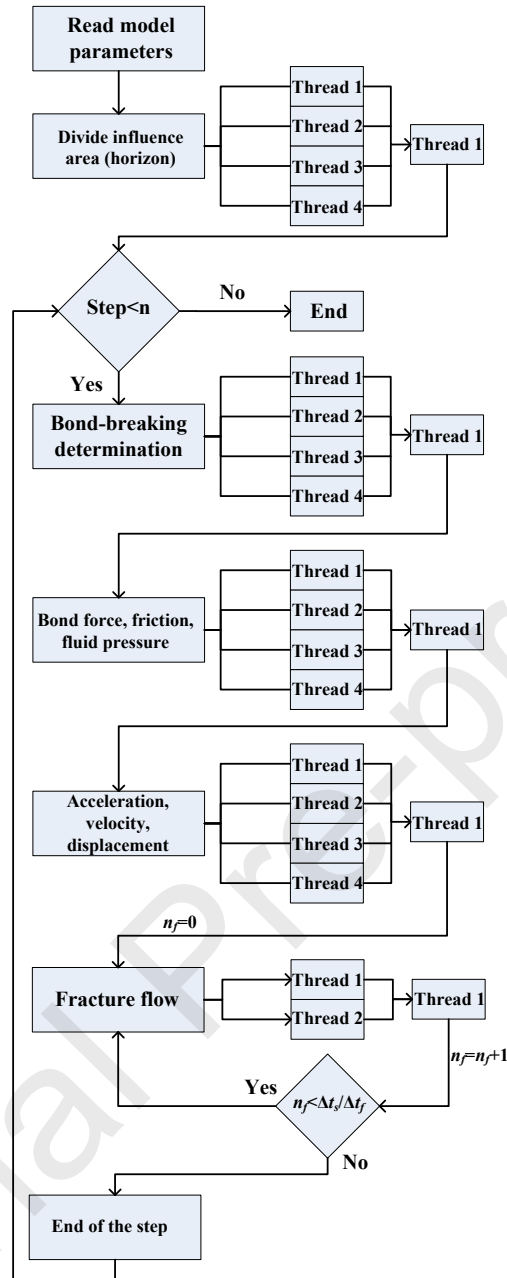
Read model parameters

Divide influence area (horizon)

Thread 1
Thread 2
Thread 3
Thread 4

Thread 1

Step<n

No

End

Yes

Bond-breaking determination

Thread 1
Thread 2
Thread 3
Thread 4

Thread 1

Bond force, friction, fluid pressure

Thread 1
Thread 2
Thread 3
Thread 4

Thread 1

Acceleration, velocity, displacement

Thread 1
Thread 2
Thread 3
Thread 4

Thread 1

$n_f$=0

Fracture flow

Thread 1
Thread 2

Thread 1

$n_f$=$n_f$+1

Yes

$n_f$<$\Delta t_s$/$\Delta t_f$

No

End of the step

Journal Pre-proof